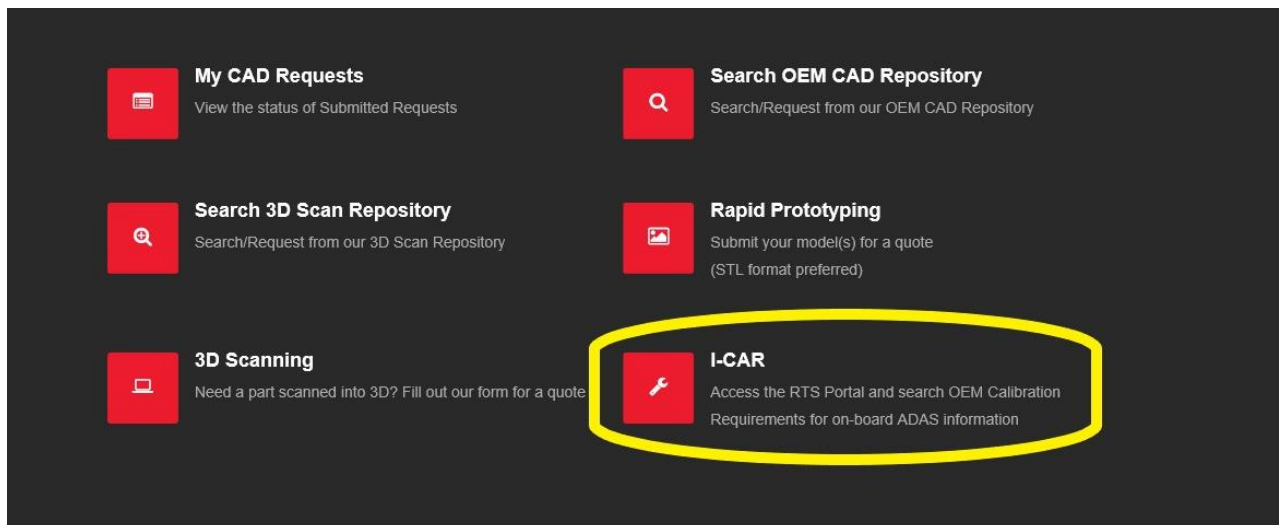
My CAD Requests
View the status of Submitted Requests

Search OEM CAD Repository
Search/Request from our OEM CAD Repository

Search 3D Scan Repository
Search/Request from our 3D Scan Repository

Rapid Prototyping
Submit your model(s) for a quote
(STL format preferred)

3D Scanning
Need a part scanned into 3D? Fill out our form for a quote

I-CAR
Access the RTS Portal and search OEM Calibration Requirements for on-board ADAS information